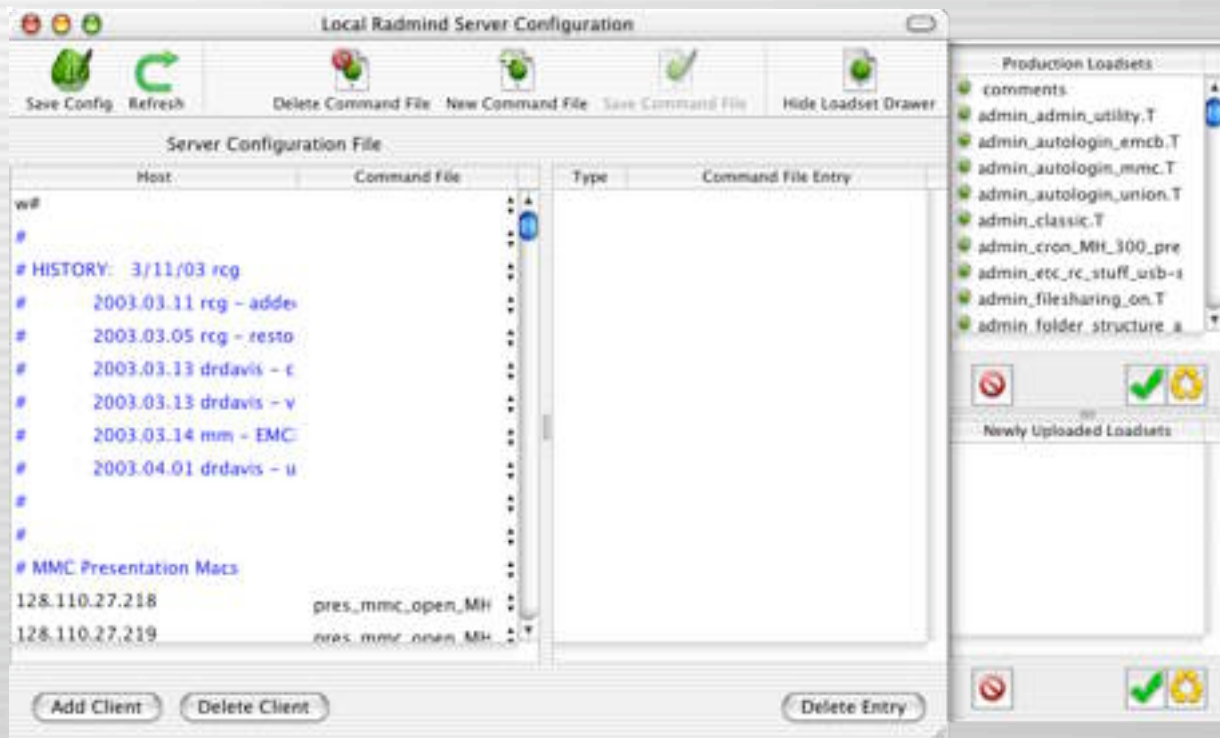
Local Radmind Server Configuration

Save Config Refresh Delete Command File New Command File Save Command File Hide Loadset Drawer

Server Configuration File

| Host | Command File |
|---|---|
| w# | |
| # | |
| # HISTORY: 3/11/03 rcg | |
| # 2003.03.11 rcg - adde | |
| # 2003.03.05 rcg - resto | |
| # 2003.03.13 drdavis - c | |
| # 2003.03.13 drdavis - v | |
| # 2003.03.14 mm - EMC | |
| # 2003.04.01 drdavis - u | |
| # | |
| # | |
| # MMC Presentation Macs | |
| 128.110.27.218 | pres_mmc_open_MH |
| 128.110.27.219 | pres_mmc_open_MH |

| Type | Command File Entry |
|---|---|

Add Client Delete Client Delete Entry

Production Loadsets
comments
admin_admin_utility.T
admin_autologin_emcb.T
admin_autologin_mmc.T
admin_autologin_union.T
admin_classic.T
admin_cron_MH_300_pre
admin_etc_rc_stuff_usb-s
admin_filesharing_on.T
admin_folder_structure_a

Newly Uploaded Loadsets